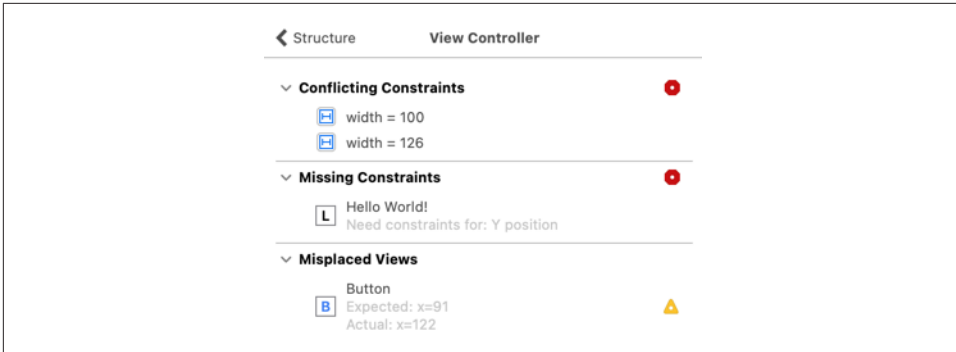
Structure View Controller

Conflicting Constraints

width = 100

width = 126

Missing Constraints

L Hello World!

Need constraints for: Y position

Misplaced Views

B Button

Expected: x=91

Actual: x=122